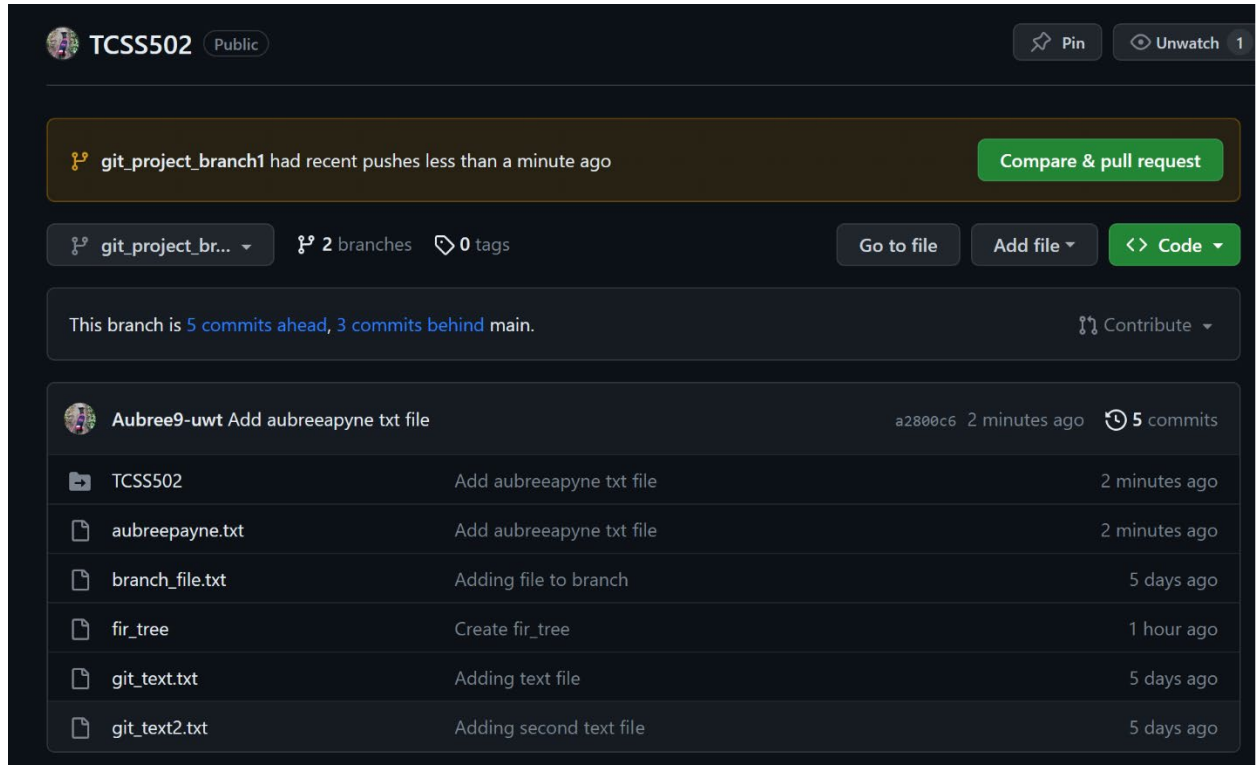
TCSS502 Public

Pin Unwatch 1

git_project_branch1 had recent pushes less than a minute ago

Compare & pull request

git_project_br... 2 branches 0 tags

Go to file Add file <> Code

This branch is 5 commits ahead, 3 commits behind main.

Contribute

Aubree9-uwt Add aubreeapyne txt file a2800c6 2 minutes ago 5 commits

| | | |
|---|---|---|
| TCSS502 | Add aubreeapyne txt file | 2 minutes ago |
| aubreepayne.txt | Add aubreeapyne txt file | 2 minutes ago |
| branch_file.txt | Adding file to branch | 5 days ago |
| fir_tree | Create fir_tree | 1 hour ago |
| git_text.txt | Adding text file | 5 days ago |
| git_text2.txt | Adding second text file | 5 days ago |